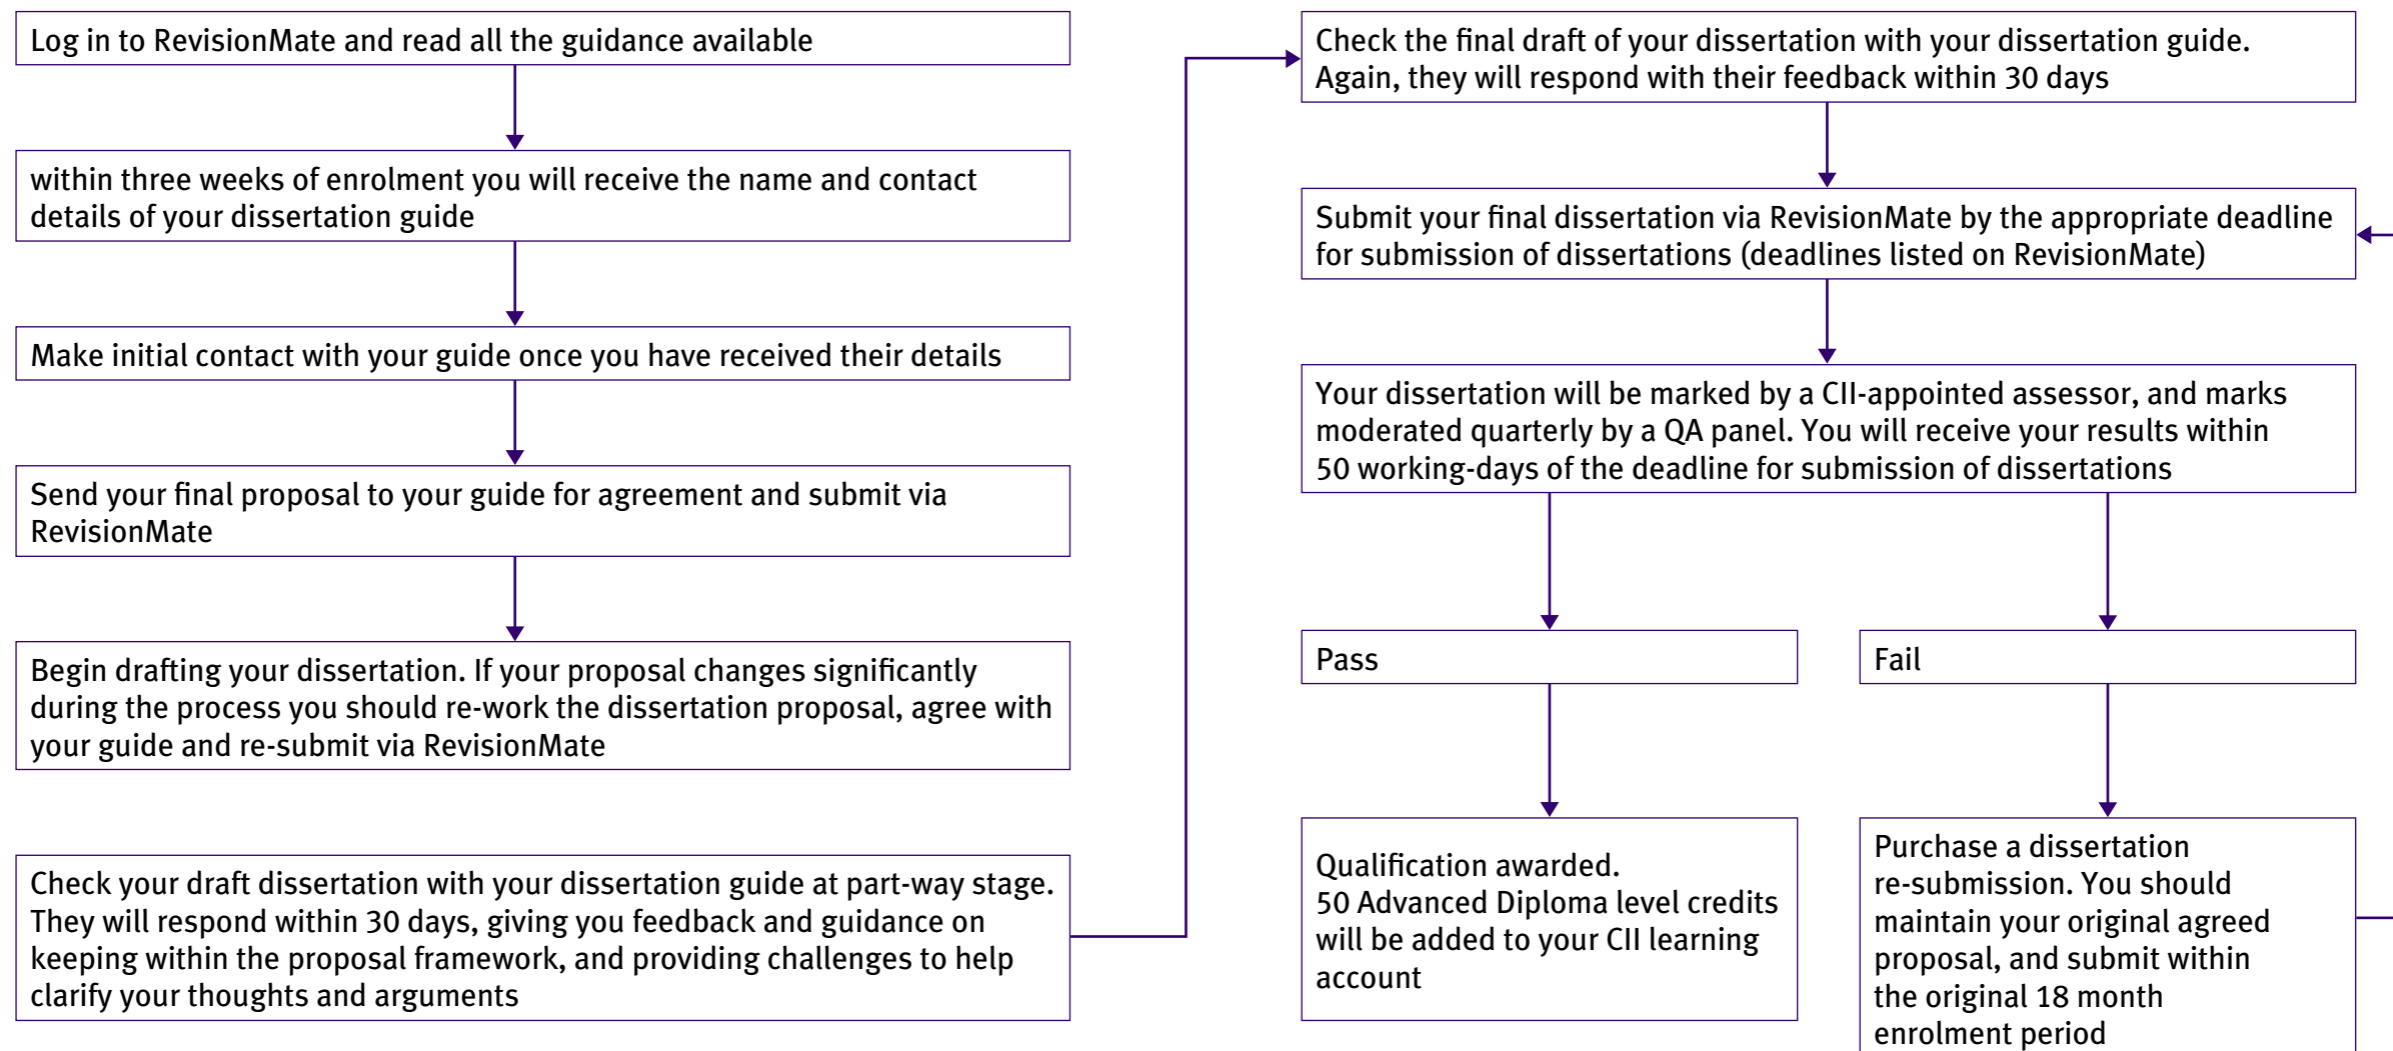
Log in to RevisionMate and read all the guidance available

within three weeks of enrolment you will receive the name and contact details of your dissertation guide

Make initial contact with your guide once you have received their details

Send your final proposal to your guide for agreement and submit via RevisionMate

Begin drafting your dissertation. If your proposal changes significantly during the process you should re-work the dissertation proposal, agree with your guide and re-submit via RevisionMate

Check your draft dissertation with your dissertation guide at part-way stage. They will respond within 30 days, giving you feedback and guidance on keeping within the proposal framework, and providing challenges to help clarify your thoughts and arguments

Check the final draft of your dissertation with your dissertation guide. Again, they will respond with their feedback within 30 days

Submit your final dissertation via RevisionMate by the appropriate deadline for submission of dissertations (deadlines listed on RevisionMate)

Your dissertation will be marked by a CII-appointed assessor, and marks moderated quarterly by a QA panel. You will receive your results within 50 working-days of the deadline for submission of dissertations

Pass

Fail

Qualification awarded.
50 Advanced Diploma level credits will be added to your CII learning account

Purchase a dissertation re-submission. You should maintain your original agreed proposal, and submit within the original 18 month enrolment period